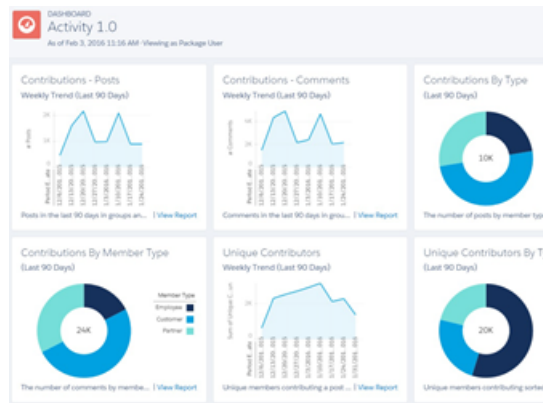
DASHBOARD
Activity 1.0
As of Feb 3, 2016 11:16 AM · Viewing as Package User

Contributions - Posts
Weekly Trend (Last 90 Days)
# Posts
Posts in the last 90 days in groups an... View Report

Contributions - Comments
Weekly Trend (Last 90 Days)
# Comments
Comments in the last 90 days in grou... View Report

Contributions By Type
(Last 90 Days)
10K
The number of posts by member typ

Contributions By Member Type
(Last 90 Days)
24K
Member Type
Employee
Customer
Partner
The number of comments by member... View Report

Unique Contributors
Weekly Trend (Last 90 Days)
Sum of Unique C...
Unique members contributing a post ... View Report

Unique Contributors By T
(Last 90 Days)
20K
Unique members contributing sorte